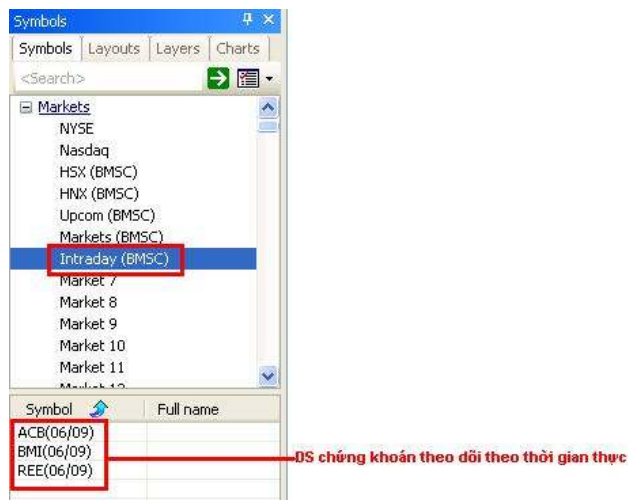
Symbols

Symbols | Layouts | Layers | Charts

<Search>

Markets
NYSE
Nasdaq
HSX (BMSC)
HNX (BMSC)
Upcom (BMSC)
Markets (BMSC)
Intraday (BMSC)
Market 7
Market 8
Market 9
Market 10
Market 11
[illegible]

| Symbol | Full name |
|---|---|
| ACB(06/09) | |
| BMI(06/09) | |
| REE(06/09) | |

DS chứng khoán theo dõi theo thời gian thực